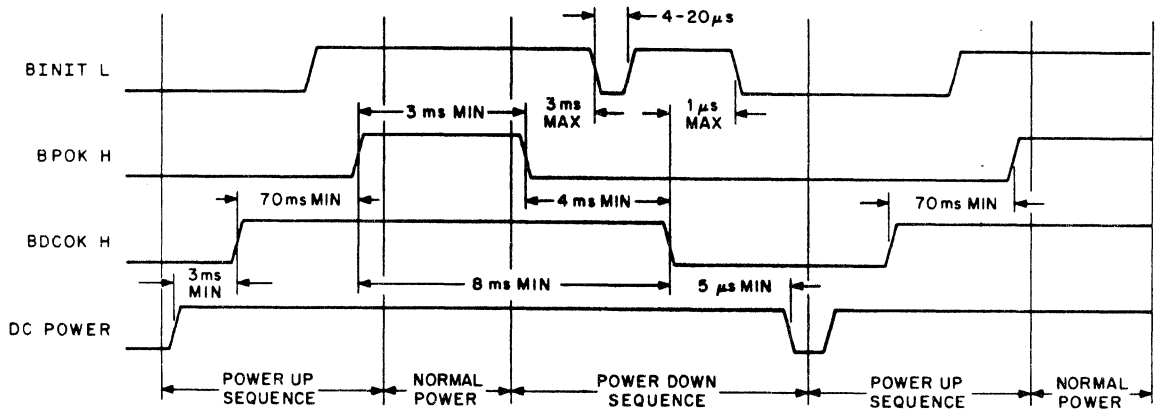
4-20 $\mu$s

BINIT L

3 ms MIN

3 ms MAX

1 $\mu$s MAX

BPOK H

70 ms MIN

4 ms MIN

70 ms MIN

BDCOK H

3ms MIN

8 ms MIN

5 $\mu$s MIN

DC POWER

POWER UP SEQUENCE

NORMAL POWER

POWER DOWN SEQUENCE

POWER UP SEQUENCE

NORMAL POWER